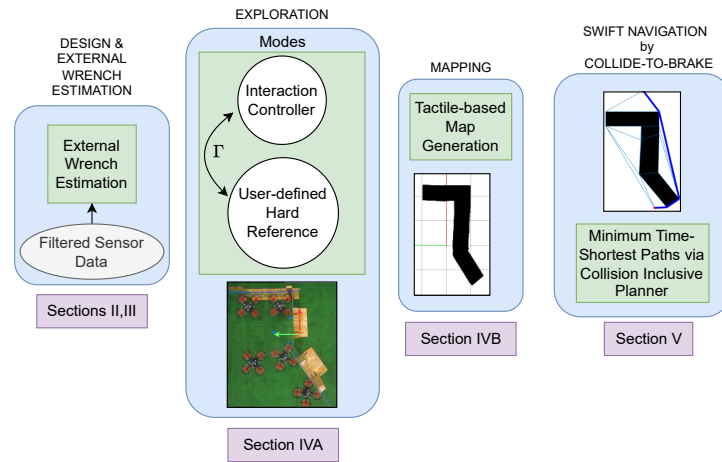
DESIGN &
EXTERNAL
WRENCH
ESTIMATION

External Wrench Estimation

Filtered Sensor Data

Sections II,III

EXPLORATION

Modes

Interaction Controller

$\Gamma$

User-defined Hard Reference

Section IVA

MAPPING

Tactile-based Map Generation

Section IVB

SWIFT NAVIGATION
by
COLLIDE-TO-BRAKE

Minimum Time-Shortest Paths via Collision Inclusive Planner

Section V